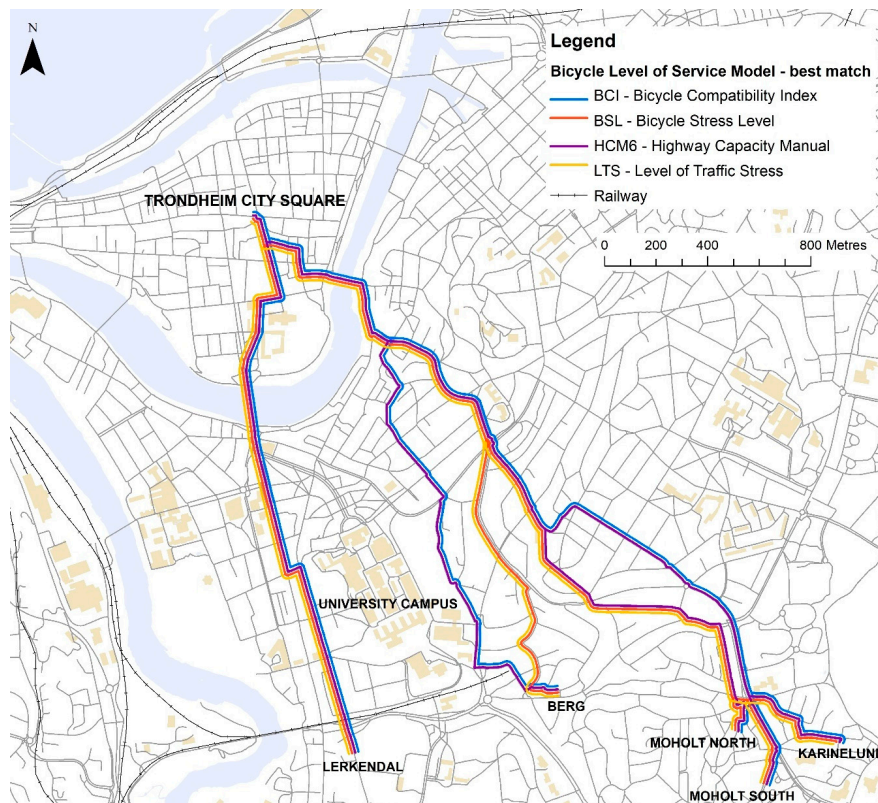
N

Legend

Bicycle Level of Service Model - best match

BCI - Bicycle Compatibility Index

BSL - Bicycle Stress Level

HCM6 - Highway Capacity Manual

LTS - Level of Traffic Stress

Railway

0 200 400 800 Metres

TRONDHEIM CITY SQUARE

UNIVERSITY CAMPUS

BERG

LERKENDAL

MOHOLT NORTH

MOHOLT SOUTH

KARINELUN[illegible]